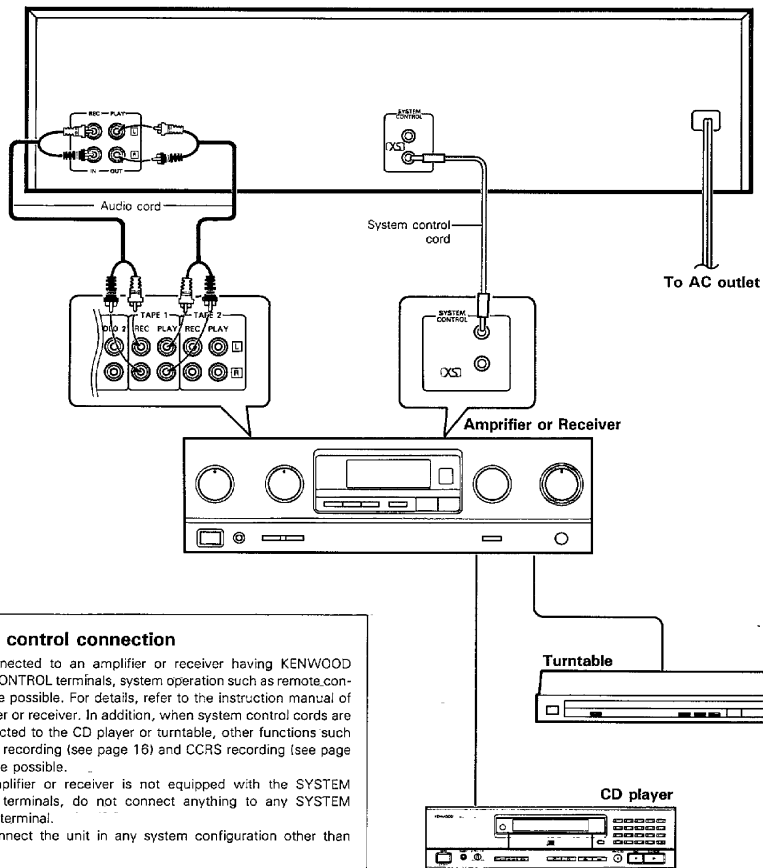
REC — PLAY
L
R
IN — OUT

SYSTEM CONTROL
(XS)

Audio cord

System control cord

To AC outlet

DIO 2
TAPE 1
TAPE 2
REC
PLAY
REC
PLAY
L
R

SYSTEM CONTROL
(XS)

Amprifier or Receiver

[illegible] control connection

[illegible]nected to an amplifier or receiver having KENWOOD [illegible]ONTROL terminals, system operation such as remote con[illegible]e possible. For details, refer to the instruction manual of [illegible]er or receiver. In addition, when system control cords are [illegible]cted to the CD player or turntable, other functions such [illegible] recording (see page 16) and CCRS recording (see page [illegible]e possible.

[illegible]plifier or receiver is not equipped with the SYSTEM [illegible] terminals, do not connect anything to any SYSTEM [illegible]terminal.

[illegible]nnect the unit in any system configuration other than

Turntable

CD player

KENWOOD